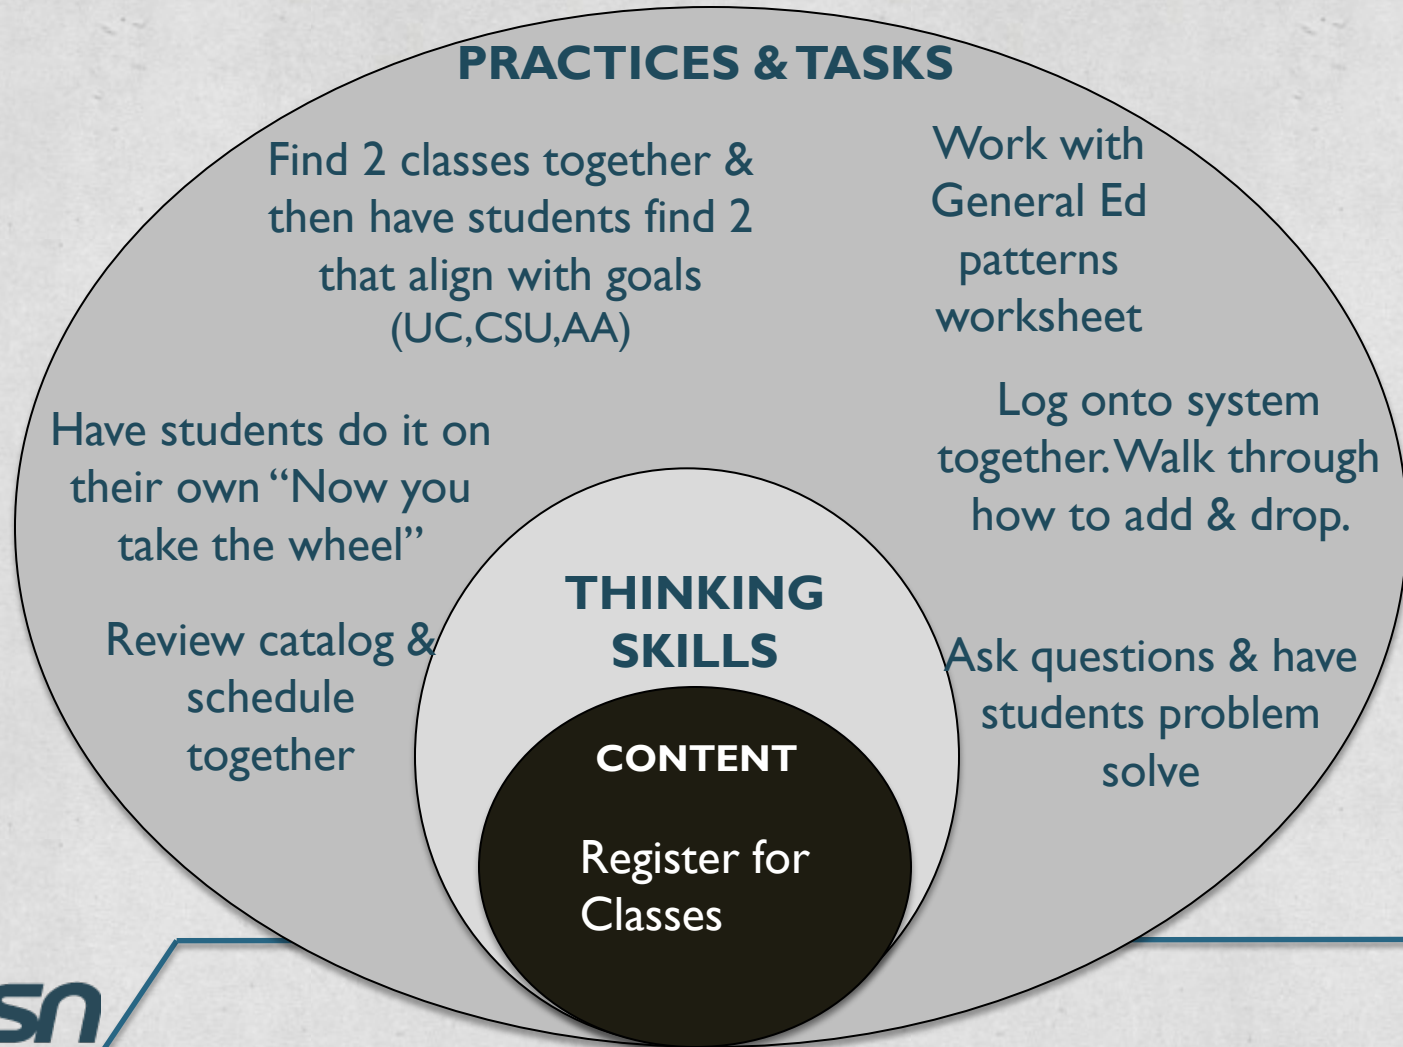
PRACTICES & TASKS

Find 2 classes together & then have students find 2 that align with goals (UC,CSU,AA)

Work with General Ed patterns worksheet

Have students do it on their own "Now you take the wheel"

Log onto system together. Walk through how to add & drop.

Review catalog & schedule together

THINKING SKILLS

Ask questions & have students problem solve

CONTENT

Register for Classes

sn